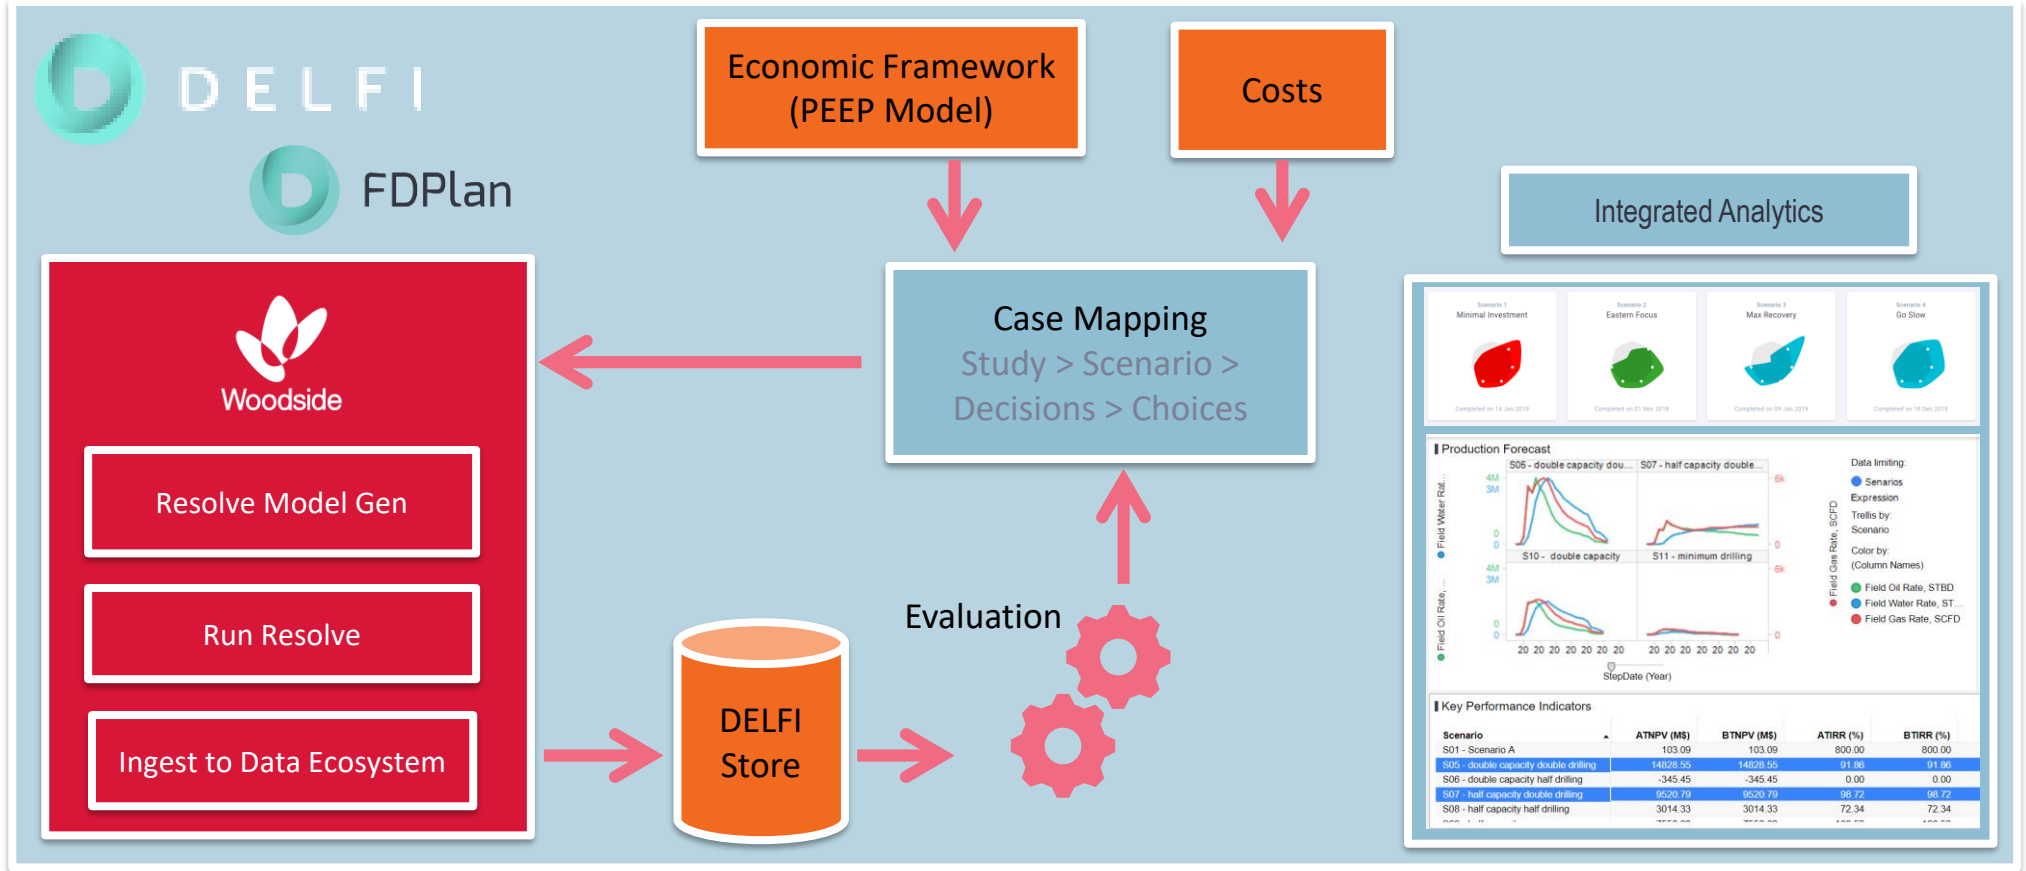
DELFI

FDPlan

Economic Framework (PEEP Model)

Costs

Integrated Analytics

Woodside

Resolve Model Gen

Run Resolve

Ingest to Data Ecosystem

Case Mapping
Study > Scenario > Decisions > Choices

Evaluation

DELFI Store

Scenario 1
Minimal Investment

Scenario 2
Eastern Focus

Scenario 3
Max Recovery

Scenario 4
Go Slow

Completed on 14 Jan 2019

Completed on 01 Nov 2018

Completed on 09 Jan 2019

Completed on 18 Dec 2018

Production Forecast

S05 - double capacity dou...

S07 - half capacity double...

S10 - double capacity

S11 - minimum drilling

4M
3M
0
0

4M
3M
0
0

6k
0
6k
0

Field Water Rat...

Field Oil Rate, ...

Field Gas Rate, SCFD

20 20 20 20 20 20

20 20 20 20 20 20

StepDate (Year)

Data limiting:
Senarios
Expression
Trellis by:
Scenario
Color by:
(Column Names)
Field Oil Rate, STBD
Field Water Rate, ST...
Field Gas Rate, SCFD

Key Performance Indicators

| Scenario | ATNPV (M$) | BTNPV (M$) | ATIRR (%) | BTIRR (%) |
|---|---|---|---|---|
| S01 - Scenario A | 103.09 | 103.09 | 800.00 | 800.00 |
| S05 - double capacity double drilling | 14828.55 | 14828.55 | 91.86 | 91.86 |
| S06 - double capacity half drilling | -345.45 | -345.45 | 0.00 | 0.00 |
| S07 - half capacity double drilling | 9520.79 | 9520.79 | 98.72 | 98.72 |
| S08 - half capacity half drilling | 3014.33 | 3014.33 | 72.34 | 72.34 |
| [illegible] | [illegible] | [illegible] | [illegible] | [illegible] |